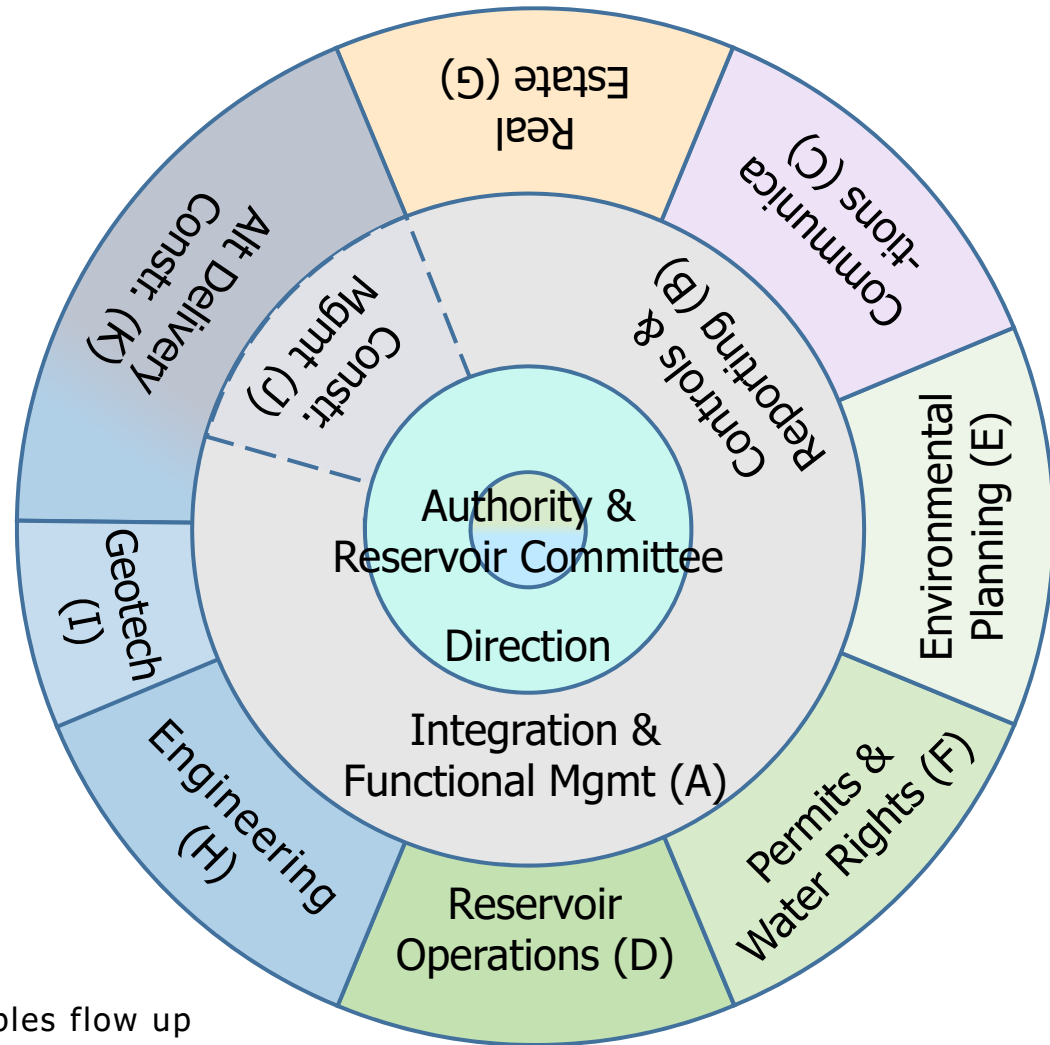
Authority &
Reservoir Committee

Direction

Integration &
Functional Mgmt (A)

Controls &
Reporting (B)

Constr.
Mgmt (J)

Real
Estate (G)

Communica
-tions (C)

Environmental
Planning (E)

Permits &
Water Rights (F)

Reservoir
Operations (D)

Engineering
(H)

Geotech
(I)

Alt Delivery
Constr. (K)

bles flow up